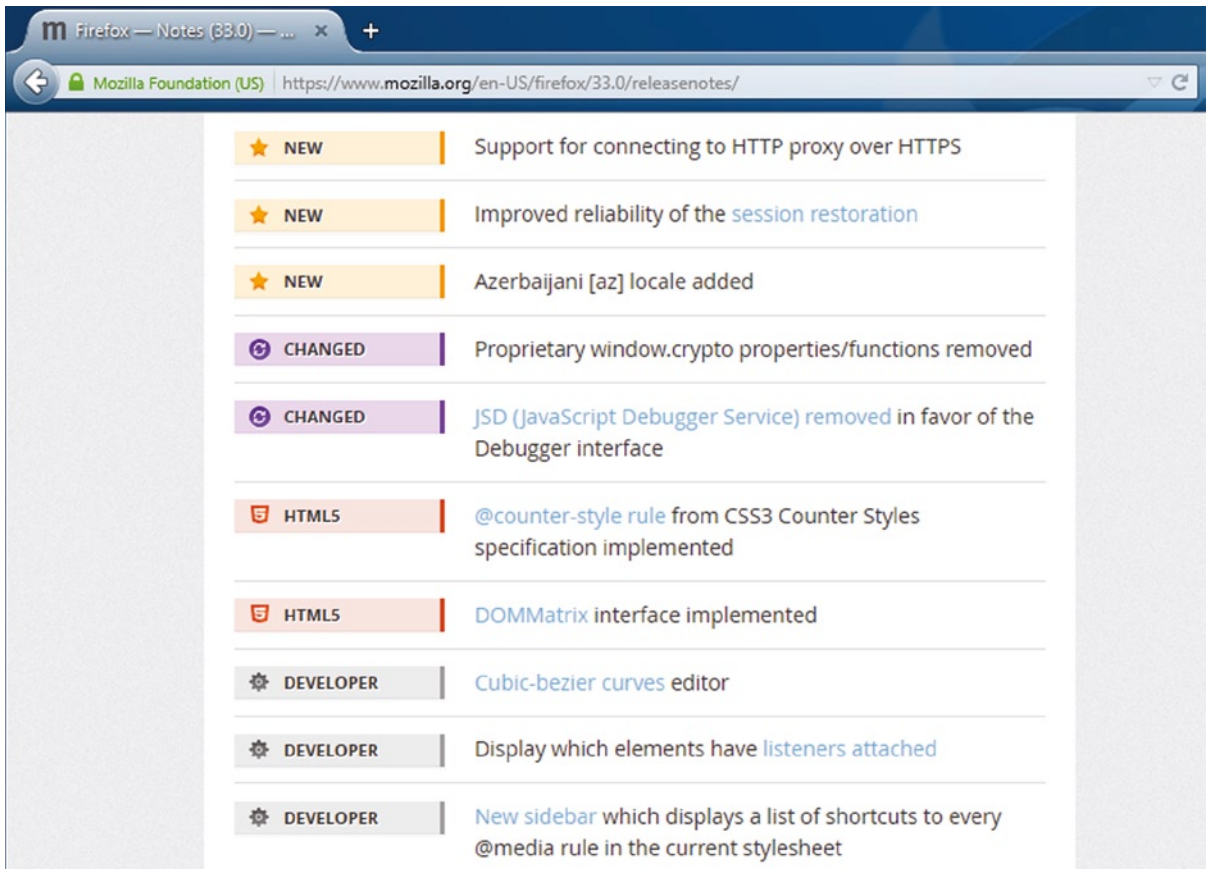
Firefox — Notes (33.0) — ...
+
Mozilla Foundation (US) https://www.mozilla.org/en-US/firefox/33.0/releasenotes/

NEW Support for connecting to HTTP proxy over HTTPS

NEW Improved reliability of the session restoration

NEW Azerbaijani [az] locale added

CHANGED Proprietary window.crypto properties/functions removed

CHANGED JSD (JavaScript Debugger Service) removed in favor of the Debugger interface

HTML5 @counter-style rule from CSS3 Counter Styles specification implemented

HTML5 DOMMatrix interface implemented

DEVELOPER Cubic-bezier curves editor

DEVELOPER Display which elements have listeners attached

DEVELOPER New sidebar which displays a list of shortcuts to every @media rule in the current stylesheet